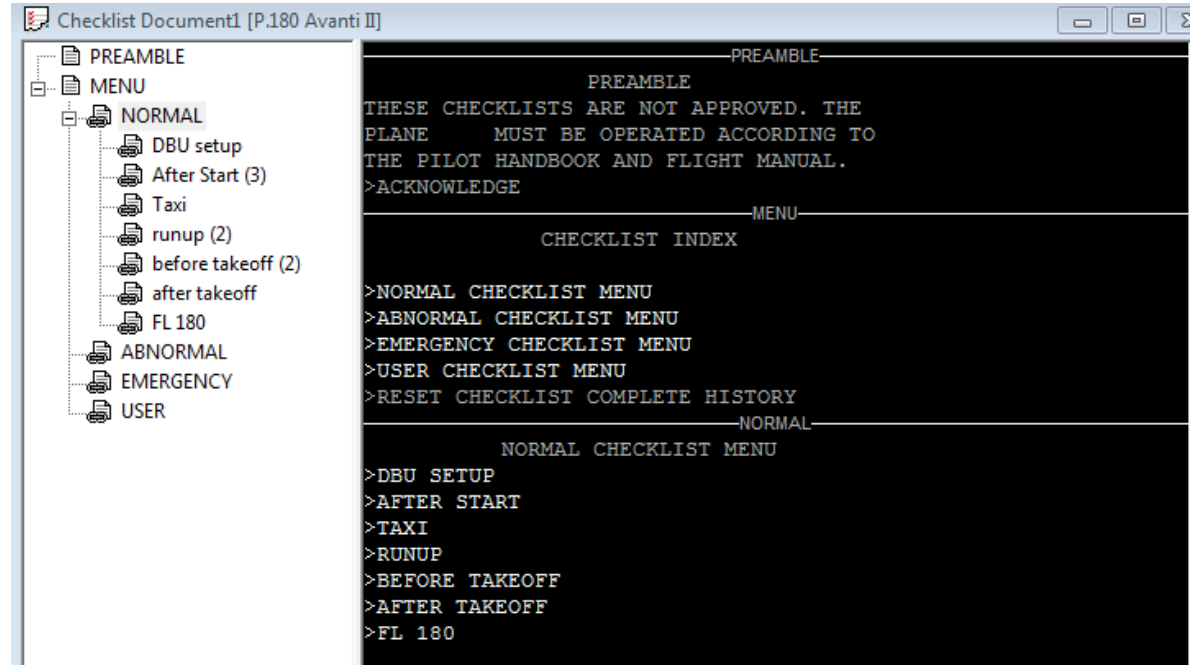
Checklist Document1 [P.180 Avanti II]

PREAMBLE
MENU
NORMAL
DBU setup
After Start (3)
Taxi
runup (2)
before takeoff (2)
after takeoff
FL 180
ABNORMAL
EMERGENCY
USER

PREAMBLE

PREAMBLE
THESE CHECKLISTS ARE NOT APPROVED. THE PLANE MUST BE OPERATED ACCORDING TO THE PILOT HANDBOOK AND FLIGHT MANUAL.
>ACKNOWLEDGE

MENU

CHECKLIST INDEX

>NORMAL CHECKLIST MENU
>ABNORMAL CHECKLIST MENU
>EMERGENCY CHECKLIST MENU
>USER CHECKLIST MENU
>RESET CHECKLIST COMPLETE HISTORY

NORMAL

NORMAL CHECKLIST MENU
>DBU SETUP
>AFTER START
>TAXI
>RUNUP
>BEFORE TAKEOFF
>AFTER TAKEOFF
>FL 180